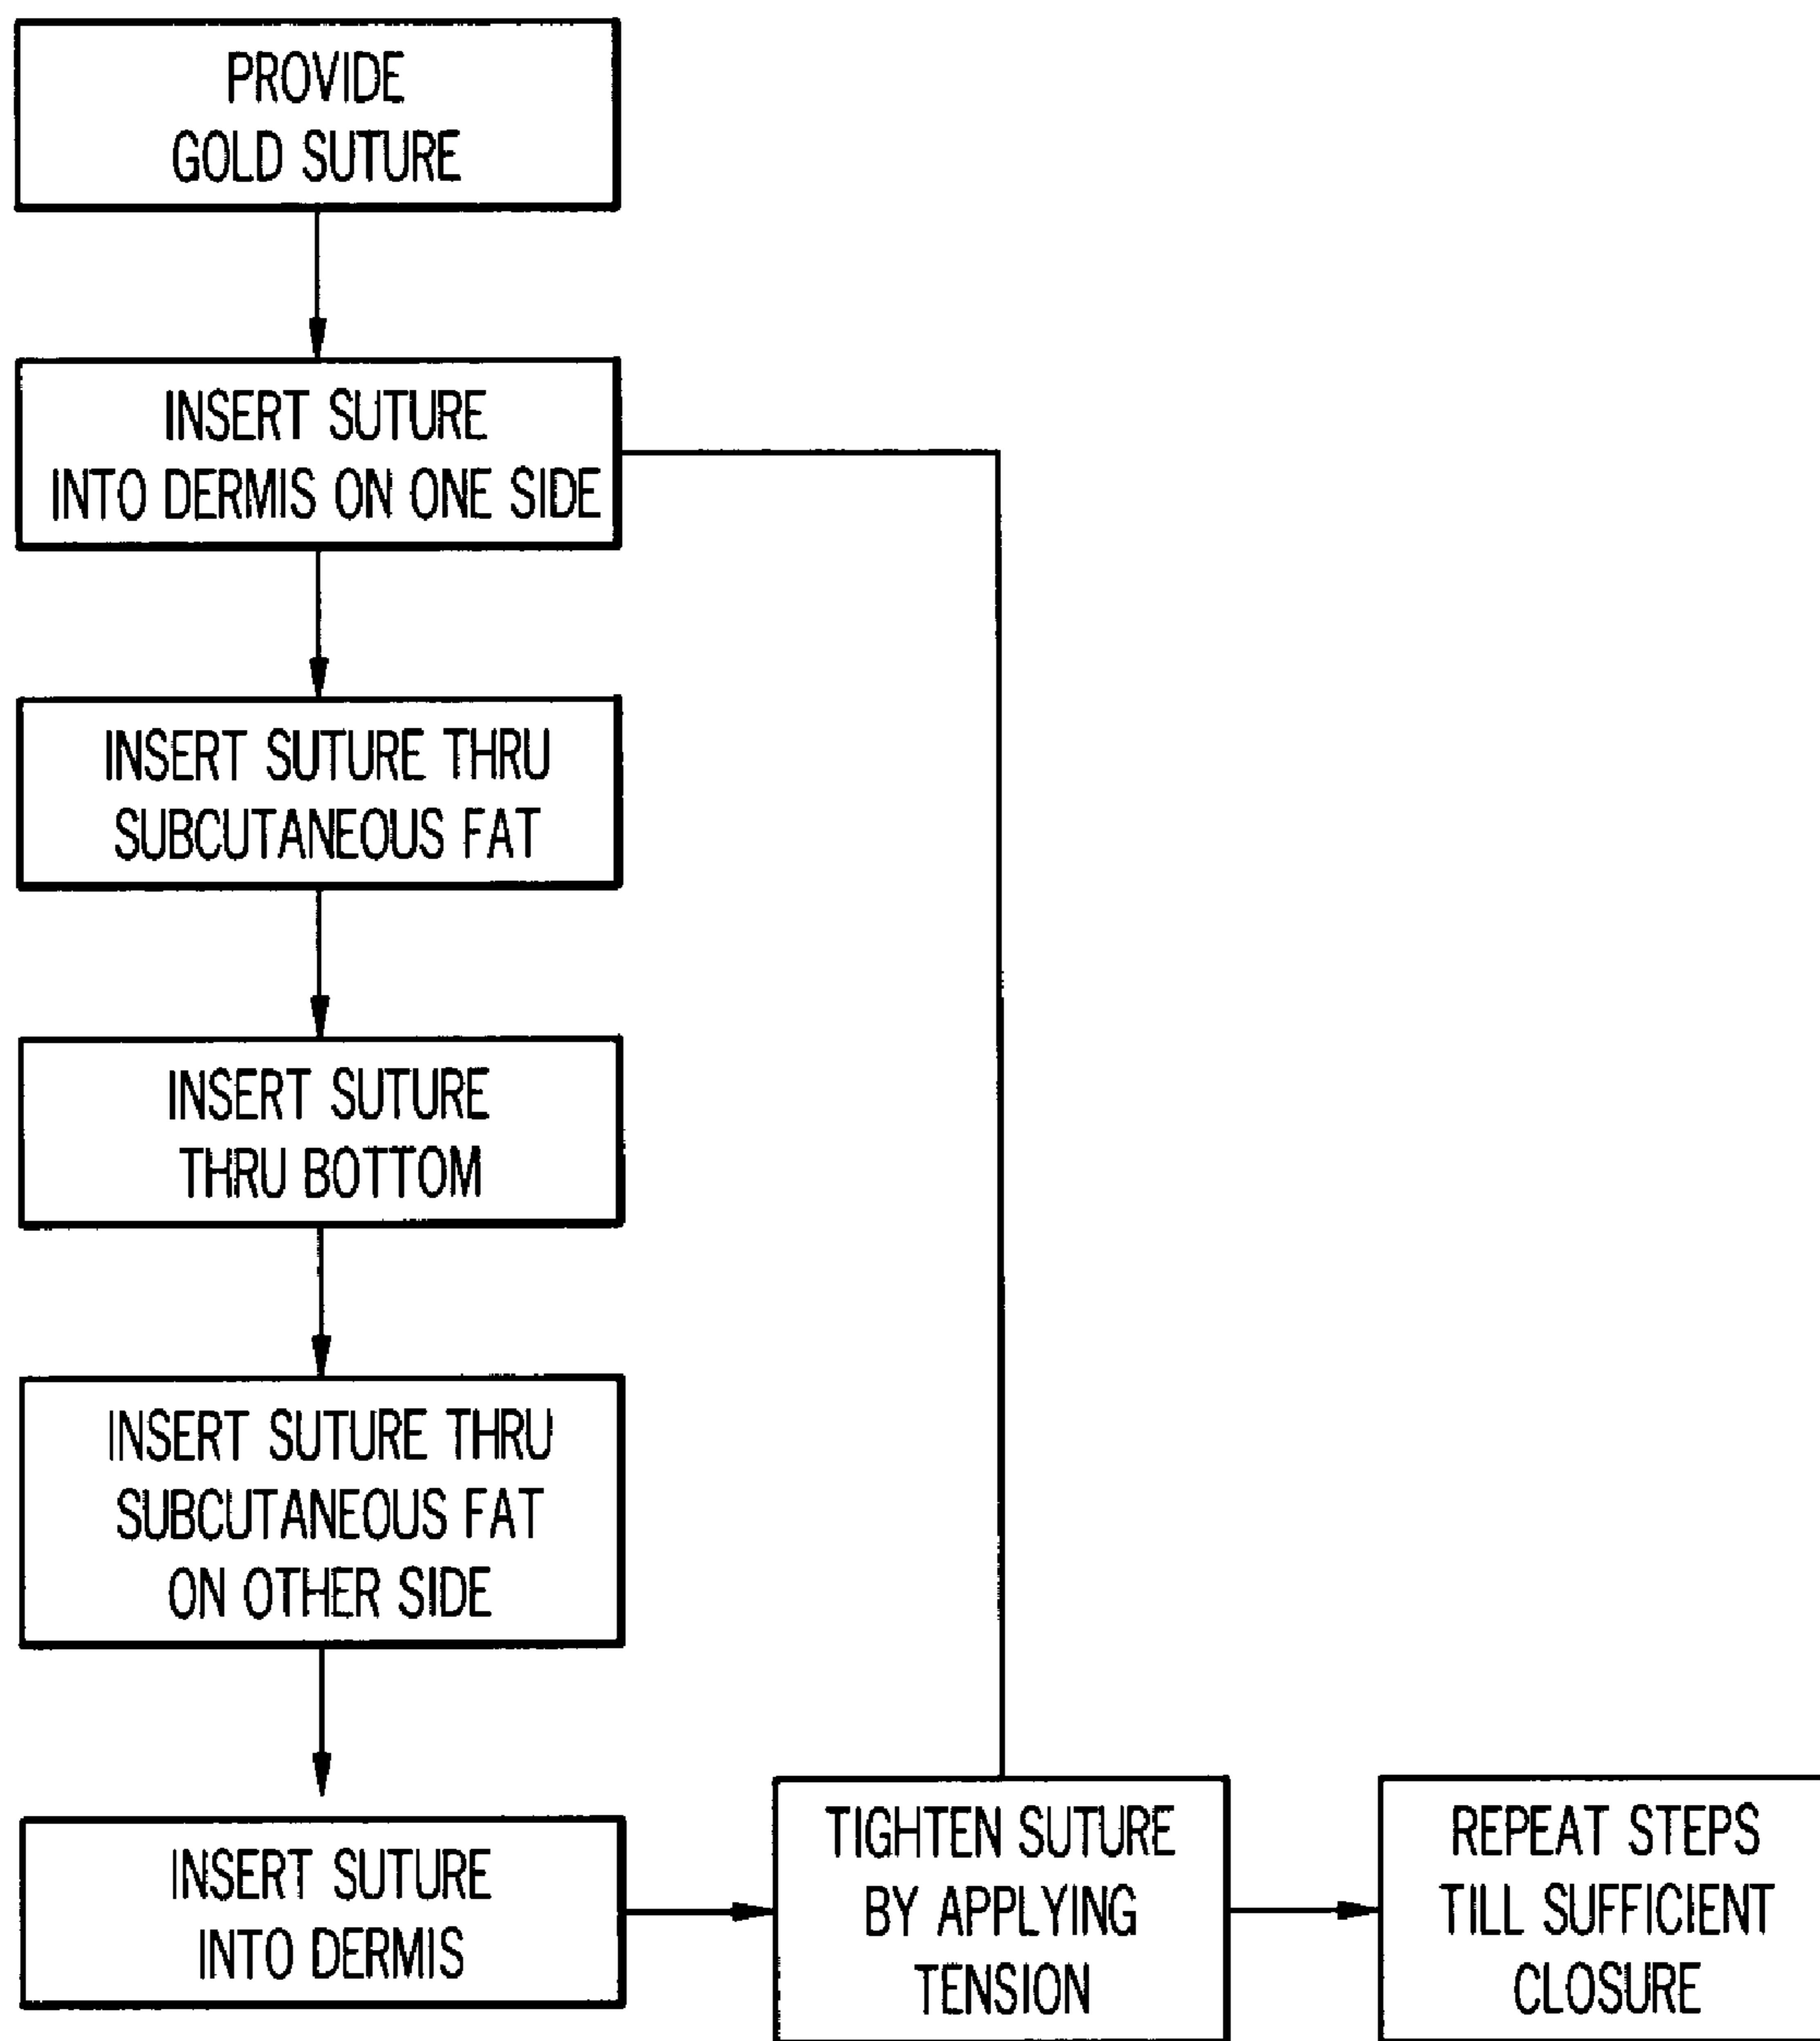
PROVIDE GOLD SUTURE

INSERT SUTURE INTO DERMIS ON ONE SIDE

INSERT SUTURE THRU SUBCUTANEOUS FAT

INSERT SUTURE THRU BOTTOM

INSERT SUTURE THRU SUBCUTANEOUS FAT ON OTHER SIDE

INSERT SUTURE INTO DERMIS

TIGHTEN SUTURE BY APPLYING TENSION

REPEAT STEPS TILL SUFFICIENT CLOSURE